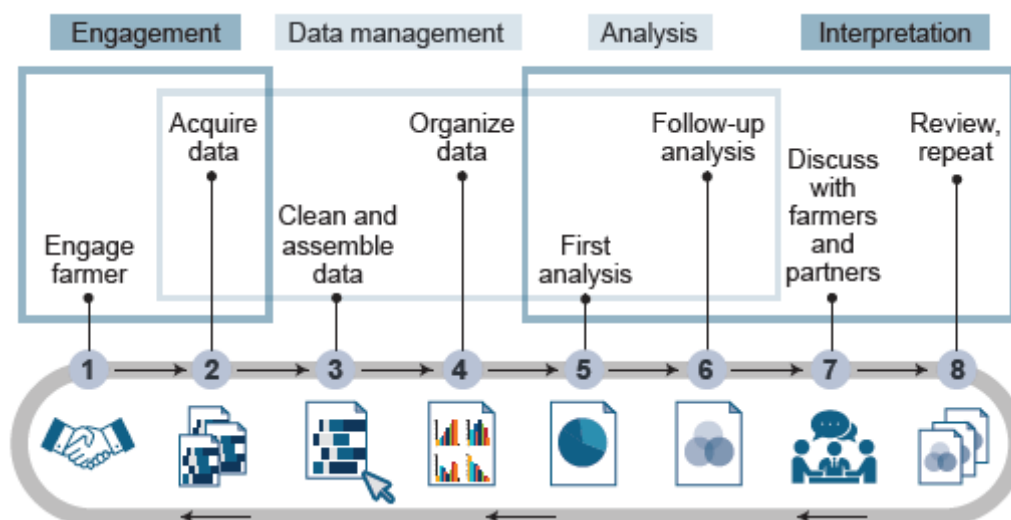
Engagement

Data management

Analysis

Interpretation

Engage farmer

Acquire data

Clean and assemble data

Organize data

First analysis

Follow-up analysis

Discuss with farmers and partners

Review, repeat

1

2

3

4

5

6

7

8